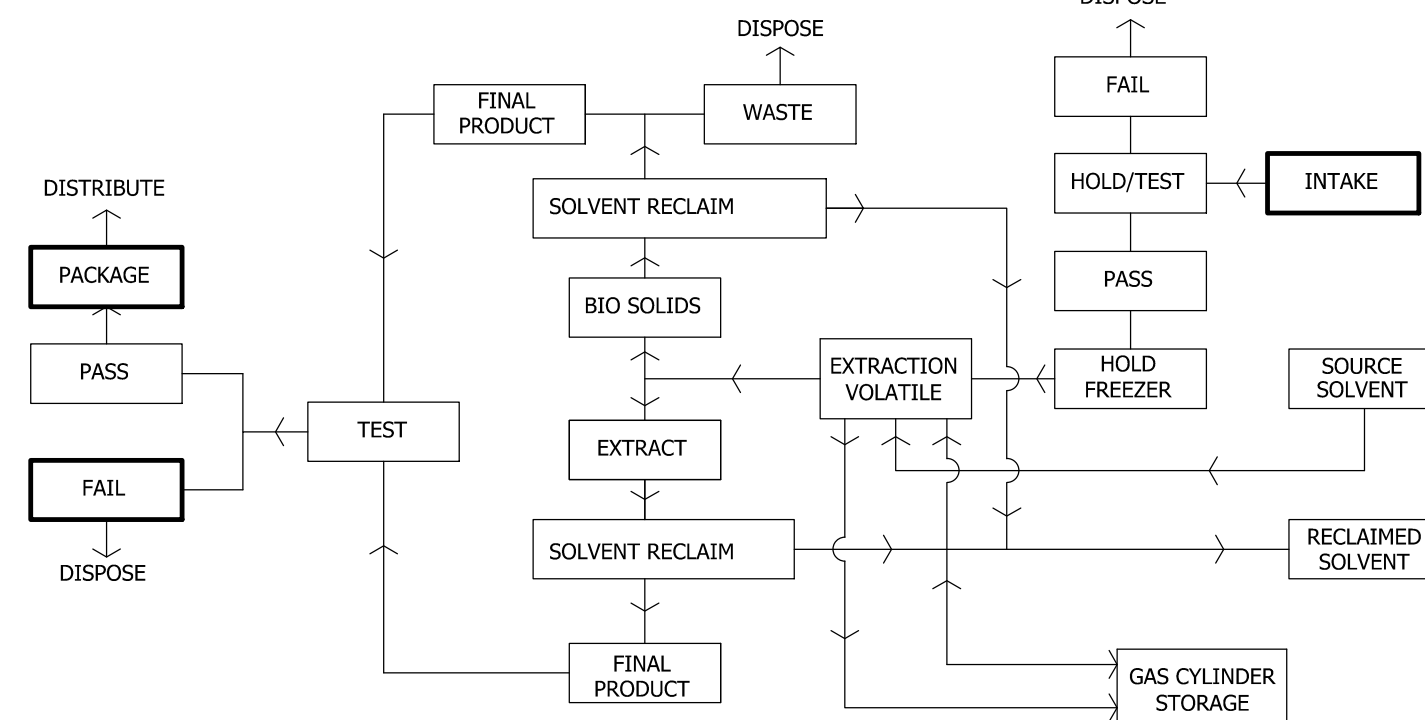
DISPOSE

DISPOSE

FAIL

FINAL PRODUCT

WASTE

HOLD/TEST

INTAKE

DISTRIBUTE

SOLVENT RECLAIM

PACKAGE

PASS

BIO SOLIDS

PASS

EXTRACTION VOLATILE

HOLD FREEZER

SOURCE SOLVENT

TEST

EXTRACT

FAIL

SOLVENT RECLAIM

RECLAIMED SOLVENT

DISPOSE

FINAL PRODUCT

GAS CYLINDER STORAGE